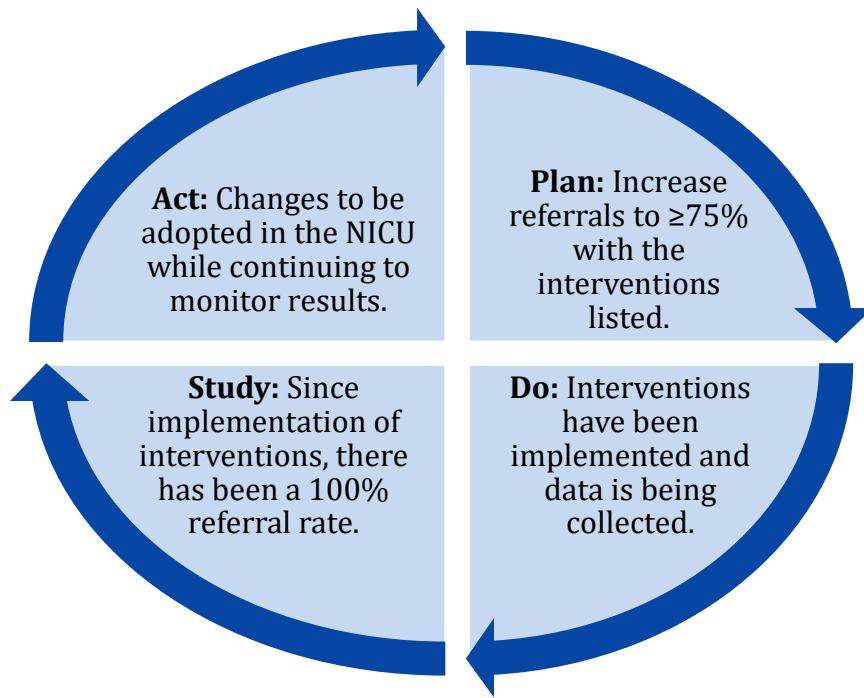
**Plan:** Increase referrals to ≥75% with the interventions listed.

**Do:** Interventions have been implemented and data is being collected.

**Study:** Since implementation of interventions, there has been a 100% referral rate.

**Act:** Changes to be adopted in the NICU while continuing to monitor results.